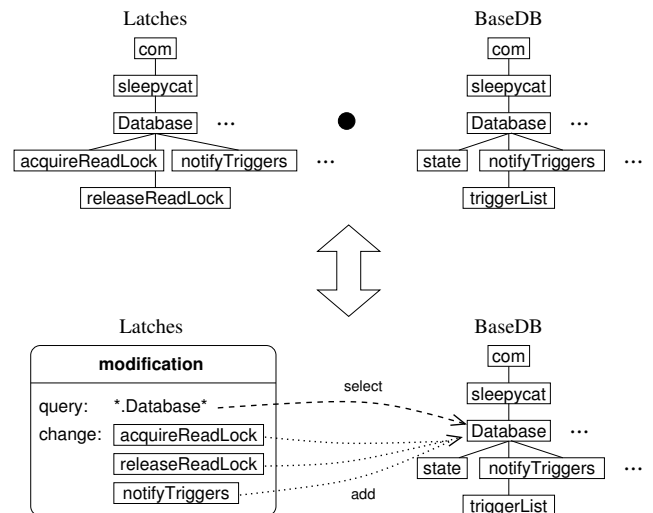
Latches

com

sleepycat

Database ⋯

acquireReadLock

notifyTriggers ⋯

releaseReadLock

BaseDB

com

sleepycat

Database ⋯

state

notifyTriggers ⋯

triggerList

Latches

modification

query: *.Database*

change: acquireReadLock

releaseReadLock

notifyTriggers

select

add

BaseDB

com

sleepycat

Database ⋯

state

notifyTriggers ⋯

triggerList